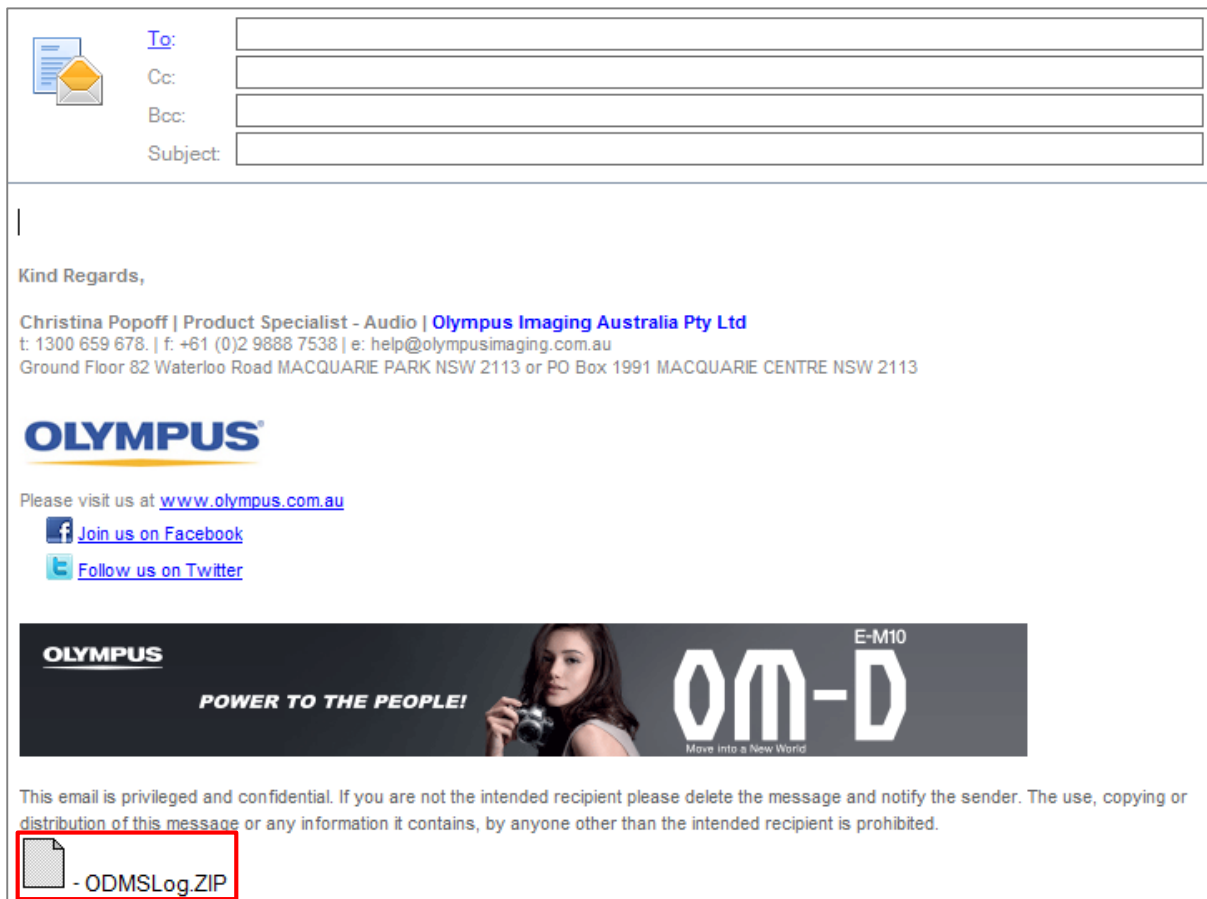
To:
Cc:
Bcc:
Subject:

Kind Regards,

Christina Popoff | Product Specialist - Audio | Olympus Imaging Australia Pty Ltd
t: 1300 659 678. | f: +61 (0)2 9888 7538 | e: help@olympusimaging.com.au
Ground Floor 82 Waterloo Road MACQUARIE PARK NSW 2113 or PO Box 1991 MACQUARIE CENTRE NSW 2113

OLYMPUS

Please visit us at www.olympus.com.au
Join us on Facebook
Follow us on Twitter

OLYMPUS
POWER TO THE PEOPLE!
E-M10
OM-D
Move into a New World

This email is privileged and confidential. If you are not the intended recipient please delete the message and notify the sender. The use, copying or distribution of this message or any information it contains, by anyone other than the intended recipient is prohibited.

- ODMSLog.ZIP